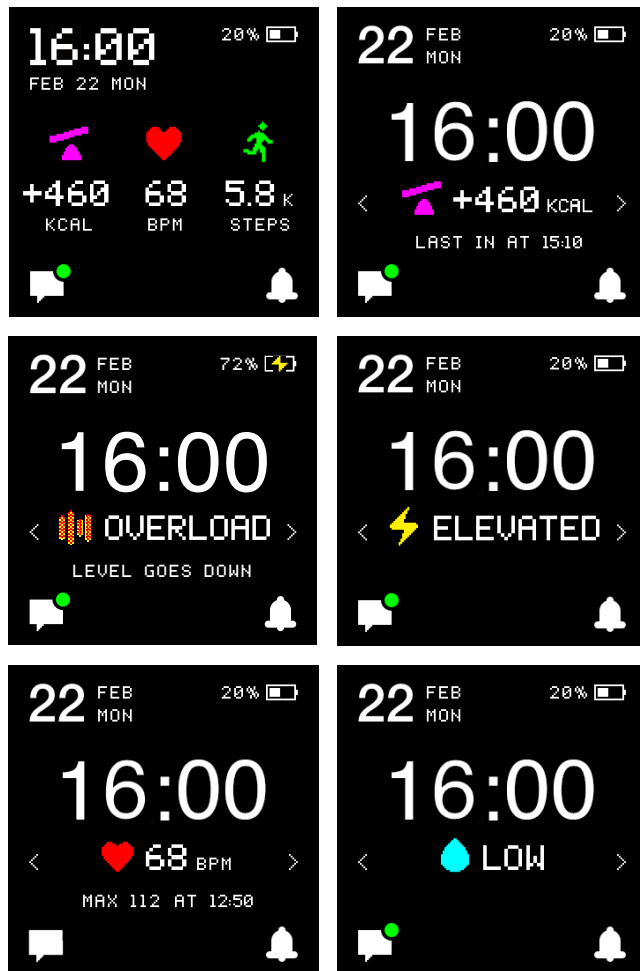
16:00
20%
FEB 22 MON
+460
KCAL
68
BPM
5.8 K
STEPS

22 FEB MON
20%
16:00
< +460 KCAL >
LAST IN AT 15:10

22 FEB MON
72%
16:00
< OVERLOAD >
LEVEL GOES DOWN

22 FEB MON
20%
16:00
< ELEVATED >

22 FEB MON
20%
16:00
< 68 BPM >
MAX 112 AT 12:50

22 FEB MON
20%
16:00
< LOW >